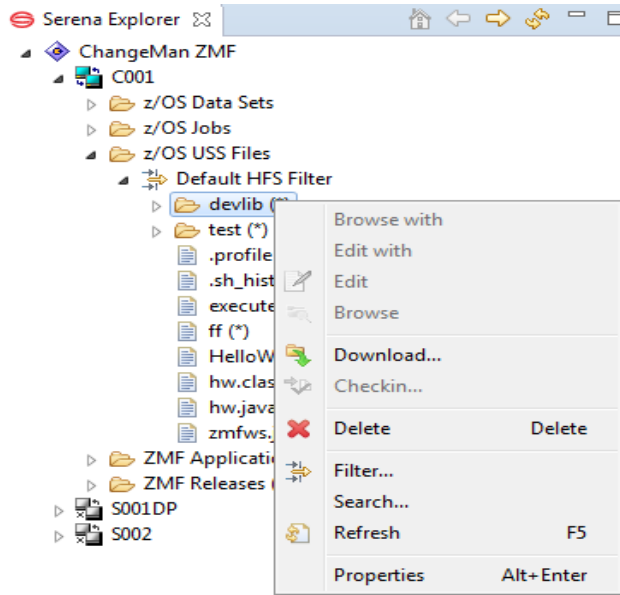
Serena Explorer

ChangeMan ZMF

C001

z/OS Data Sets

z/OS Jobs

z/OS USS Files

Default HFS Filter

devlib (*)

test (*)

.profile

.sh_hist

execute

ff (*)

HelloW

hw.clas

hw.java

zmfws.

ZMF Applicatio

ZMF Releases

S001DP

S002

Browse with

Edit with

Edit

Browse

Download...

Checkin...

Delete Delete

Filter...

Search...

Refresh F5

Properties Alt+Enter